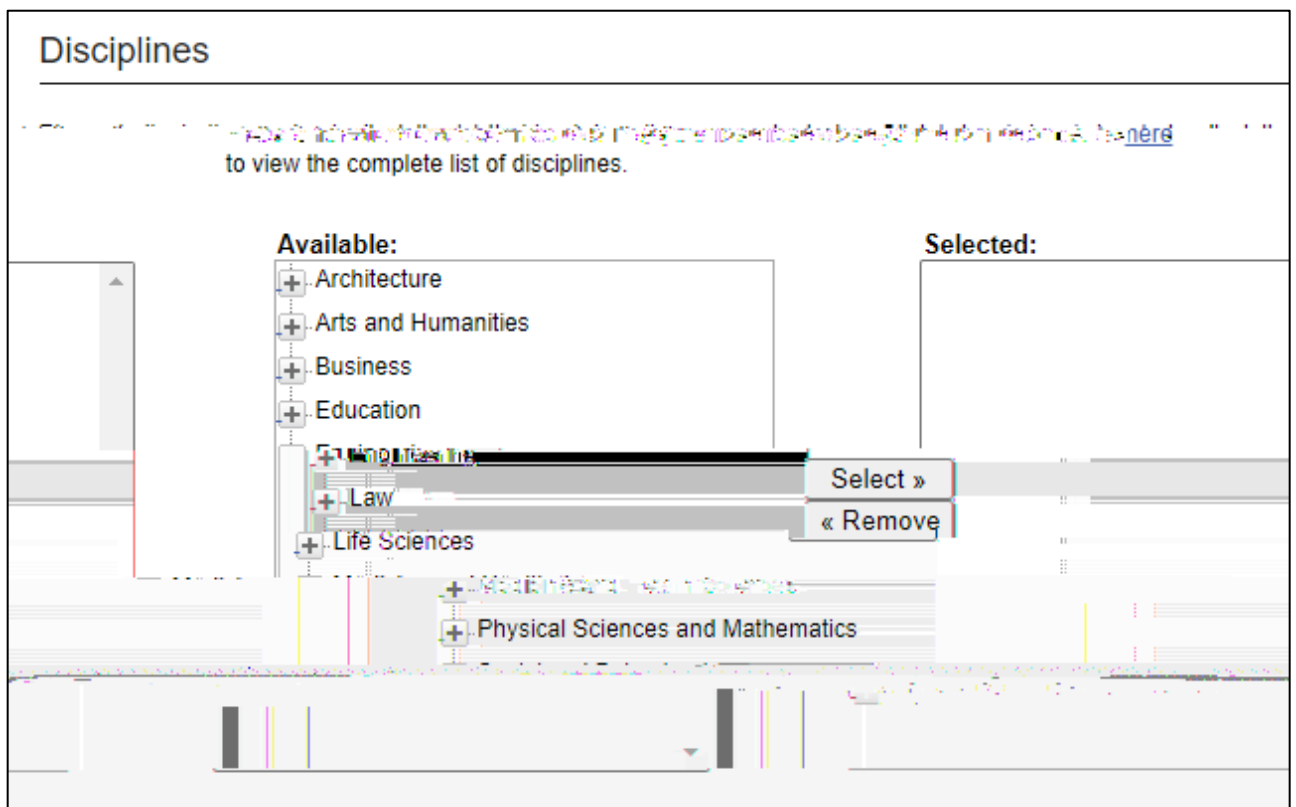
Disciplines

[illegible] here to view the complete list of disciplines.

Available:

Selected:

Architecture
Arts and Humanities
Business
Education
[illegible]
Law
Life Sciences
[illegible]
Physical Sciences and Mathematics
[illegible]

Select »
« Remove